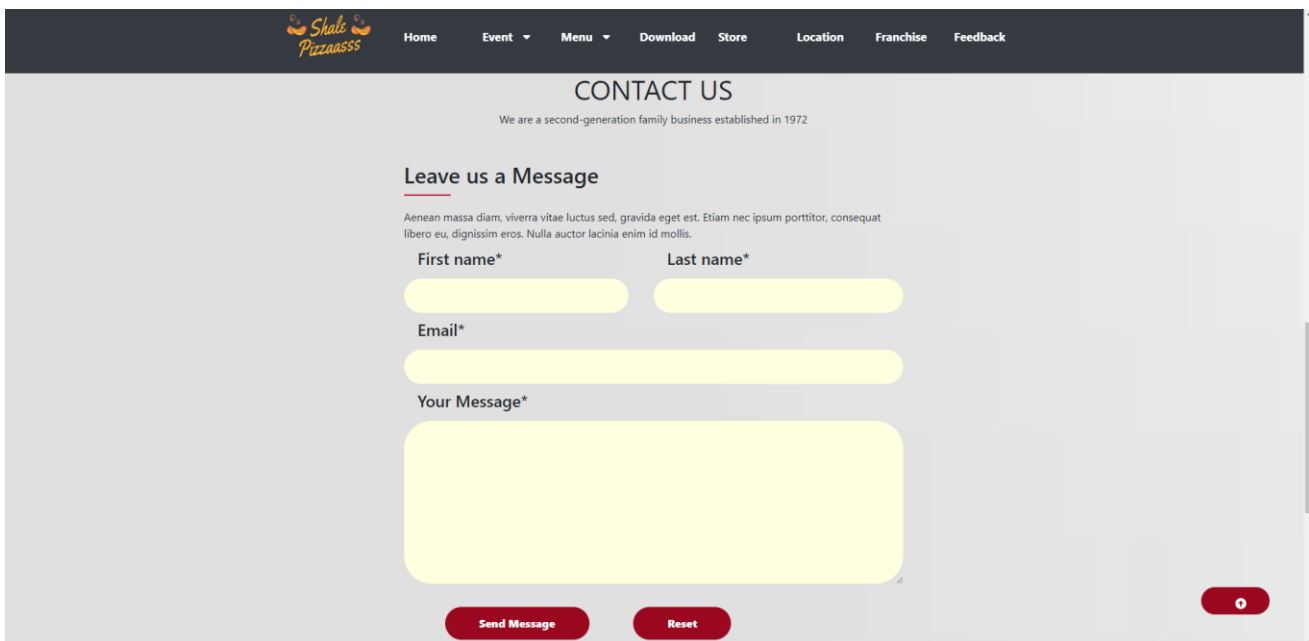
Shalc Pizzaasss

Home Event Menu Download Store Location Franchise Feedback

CONTACT US

We are a second-generation family business established in 1972

Leave us a Message

Aenean massa diam, viverra vitae luctus sed, gravida eget est. Etiam nec ipsum porttitor, consequat libero eu, dignissim eros. Nulla auctor lacinia enim id mollis.

First name*

Last name*

Email*

Your Message*

Send Message

Reset